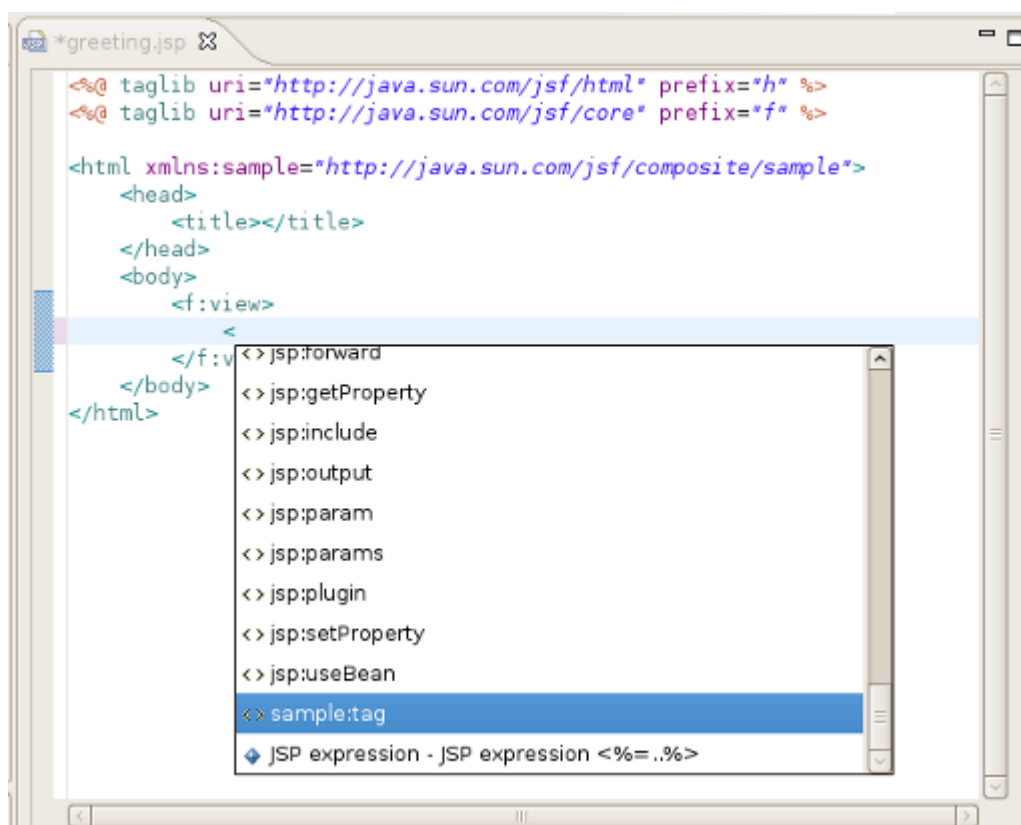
*greeting.jsp

<%@ taglib uri="http://java.sun.com/jsf/html" prefix="h" %>
<%@ taglib uri="http://java.sun.com/jsf/core" prefix="f" %>

<html xmlns:sample="http://java.sun.com/jsf/composite/sample">
<head>
<title></title>
</head>
<body>
<f:view>
<
</f:v
</body>
</html>

jsp:forward
jsp:getProperty
jsp:include
jsp:output
jsp:param
jsp:params
jsp:plugin
jsp:setProperty
jsp:useBean
sample:tag
JSP expression - JSP expression <%=..%>